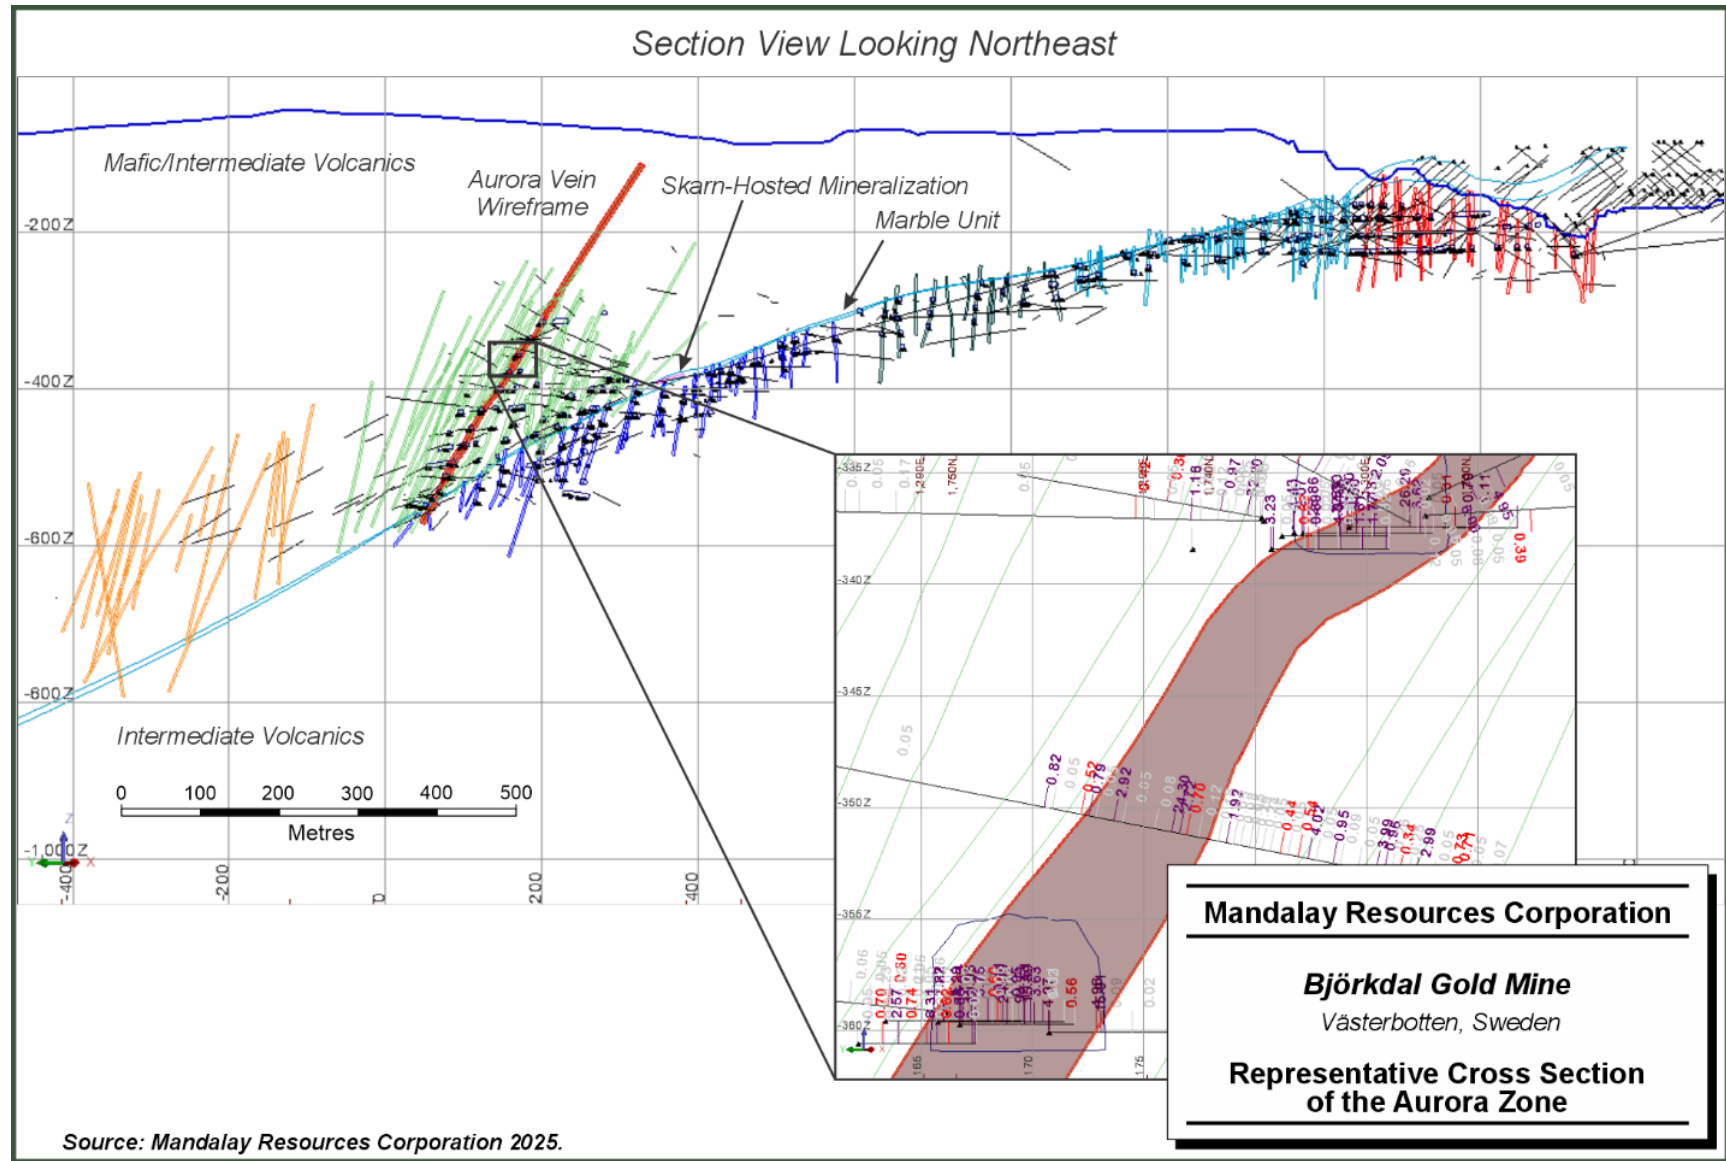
Section View Looking Northeast

Mafic/Intermediate Volcanics

Aurora Vein Wireframe

Skarn-Hosted Mineralization

Marble Unit

-200Z

-400Z

-600Z

-600Z

Intermediate Volcanics

0 100 200 300 400 500

Metres

-1,000Z

-400

-200

0

200

400

-335Z

-340Z

-345Z

-350Z

-355Z

-360Z

0.82

0.52

0.79

2.92

0.56

0.39

3.23

0.70

0.74

0.30

Mandalay Resources Corporation

Björkdal Gold Mine

Västerbotten, Sweden

Representative Cross Section of the Aurora Zone

Source: Mandalay Resources Corporation 2025.